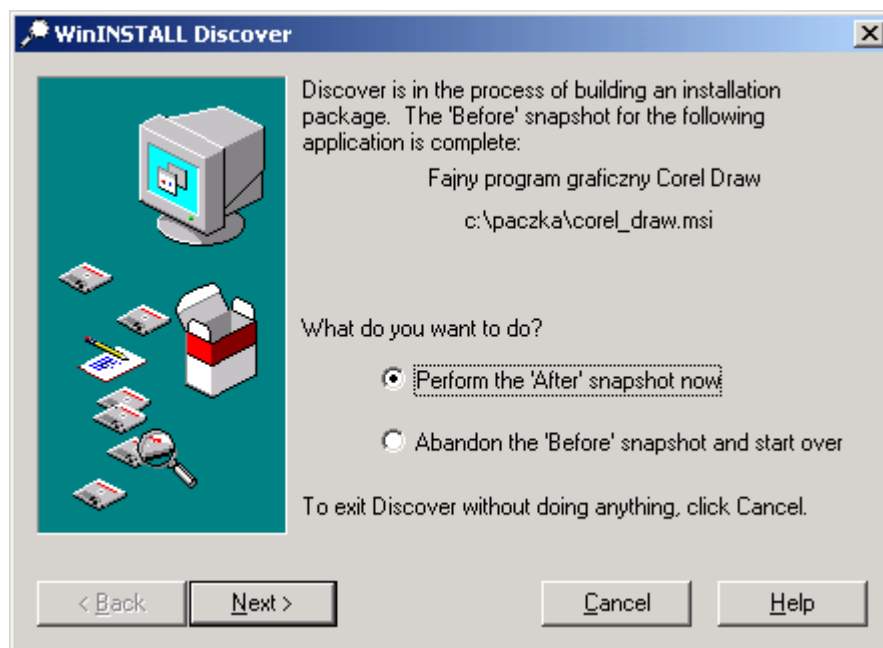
WinINSTALL Discover

Discover is in the process of building an installation package. The 'Before' snapshot for the following application is complete:

Fajny program graficzny Corel Draw

c:\paczka\corel_draw.msi

What do you want to do?

Perform the 'After' snapshot now

Abandon the 'Before' snapshot and start over

To exit Discover without doing anything, click Cancel.

< Back

Next >

Cancel

Help